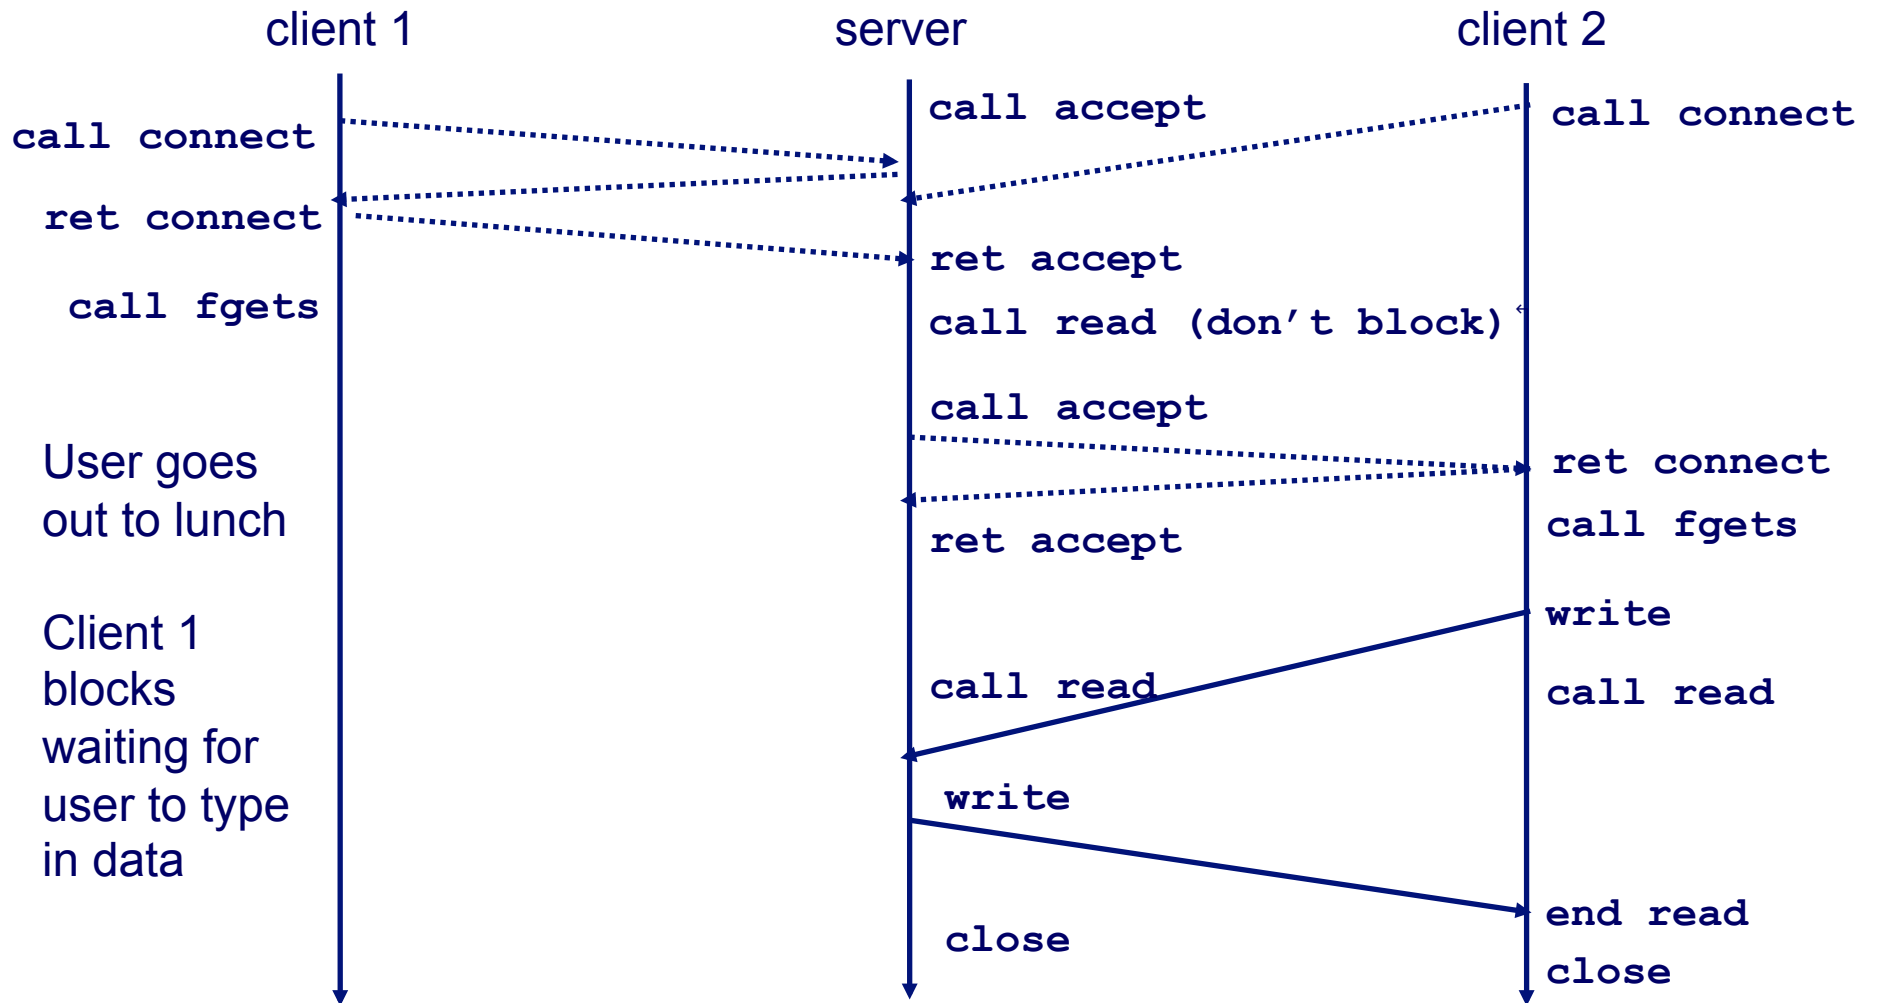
client 1

server

client 2

call connect

call accept

call connect

ret connect

ret accept

call fgets

call read (don’t block)

call accept

User goes out to lunch

ret connect

ret accept

call fgets

write

Client 1 blocks waiting for user to type in data

call read

call read

write

end read

close

close